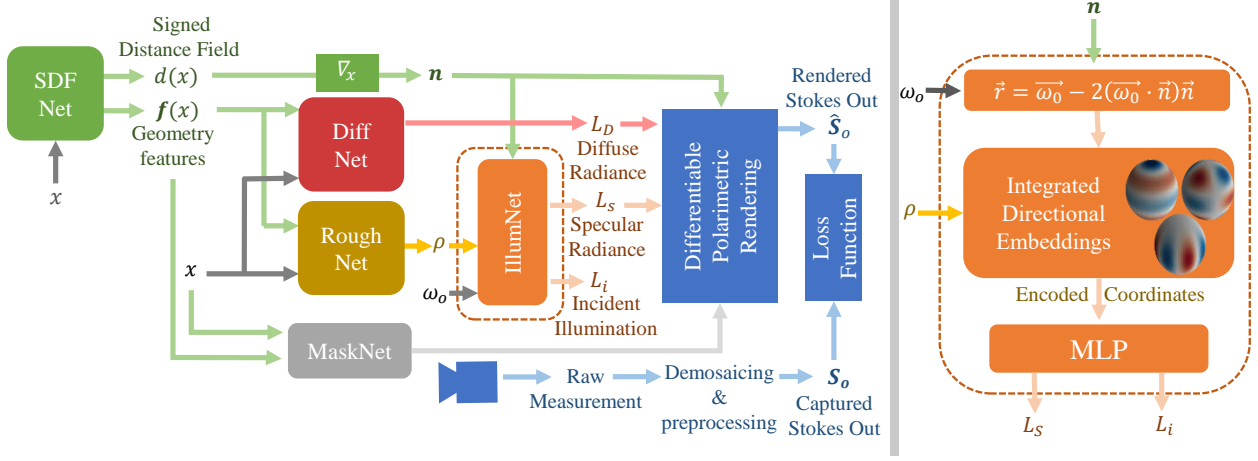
SDF Net

$x$

Signed Distance Field

$d(x)$

$\boldsymbol{f}(x)$

Geometry features

$\nabla_x$

$\boldsymbol{n}$

Diff Net

Rough Net

$x$

$\rho$

IllumNet

$\omega_o$

$L_D$ Diffuse Radiance

$L_s$ Specular Radiance

$L_i$ Incident Illumination

Differentiable Polarimetric Rendering

Rendered Stokes Out

$\hat{\boldsymbol{S}}_o$

Loss Function

MaskNet

Raw Measurement

Demosaicing & preprocessing

$\boldsymbol{S_o}$

Captured Stokes Out

$\boldsymbol{n}$

$\omega_o$

$\vec{r} = \overrightarrow{\omega_0} - 2(\overrightarrow{\omega_0} \cdot \vec{n})\vec{n}$

$\rho$

Integrated Directional Embeddings

Encoded Coordinates

MLP

$L_S$

$L_i$